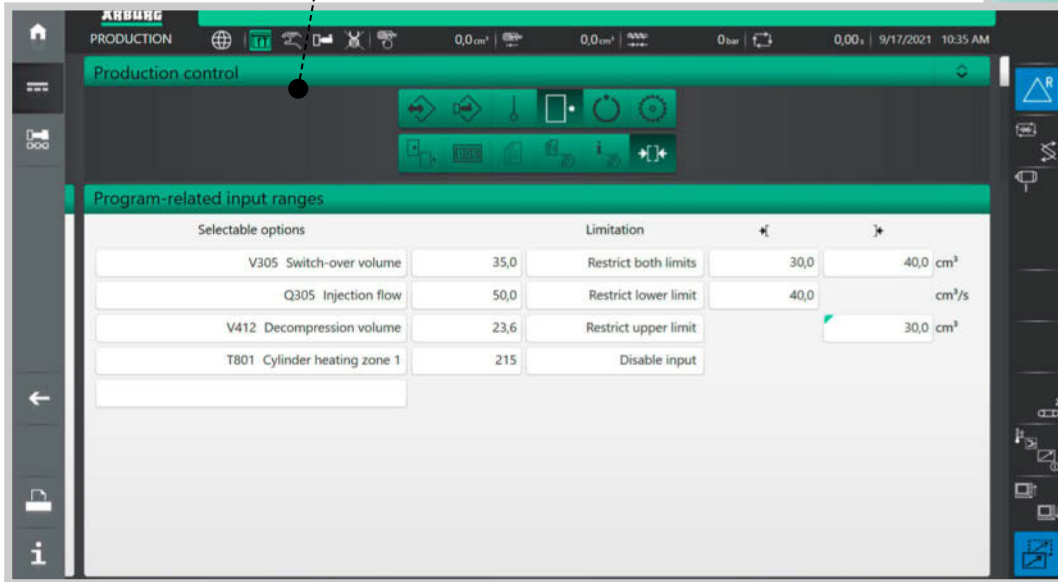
ARBURG
PRODUCTION

0,0 cm³
0,0 cm³
0 bar
0,00 s | 9/17/2021 10:35 AM

Production control

Program-related input ranges

| Selectable options | | Limitation | +[ | ]+ | |
|---|---|---|---|---|---|
| V305 Switch-over volume | 35,0 | Restrict both limits | 30,0 | 40,0 | cm³ |
| Q305 Injection flow | 50,0 | Restrict lower limit | 40,0 | | cm³/s |
| V412 Decompression volume | 23,6 | Restrict upper limit | | 30,0 | cm³ |
| T801 Cylinder heating zone 1 | 215 | Disable input | | | |
| | | | | | |